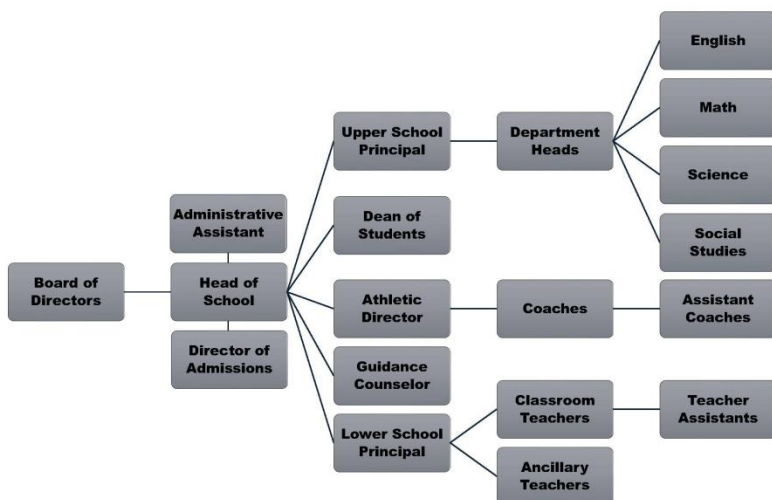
Board of Directors

Administrative Assistant

Head of School

Director of Admissions

Upper School Principal

Dean of Students

Athletic Director

Guidance Counselor

Lower School Principal

Department Heads

English

Math

Science

Social Studies

Coaches

Assistant Coaches

Classroom Teachers

Teacher Assistants

Ancillary Teachers